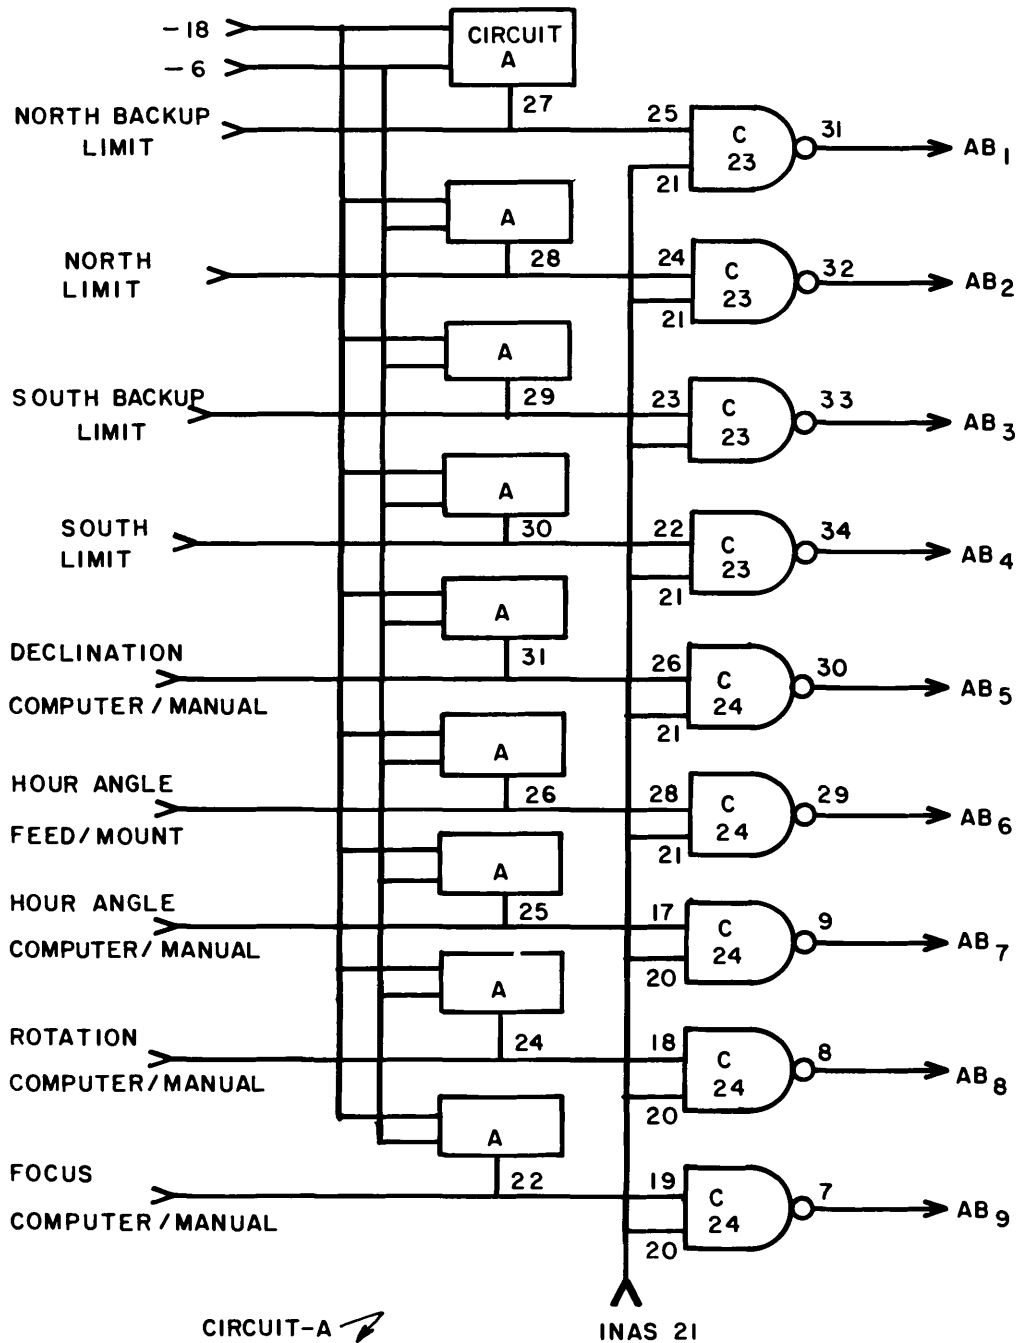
-18
-6
CIRCUIT A
27
NORTH BACKUP LIMIT
25
C 23
31
AB$_1$
21
A
NORTH LIMIT
28
24
C 23
32
AB$_2$
21
A
SOUTH BACKUP LIMIT
29
23
C 23
33
AB$_3$
A
SOUTH LIMIT
30
22
C 23
34
AB$_4$
21
A
DECLINATION COMPUTER / MANUAL
31
26
C 24
30
AB$_5$
21
A
HOUR ANGLE FEED/MOUNT
26
28
C 24
29
AB$_6$
21
A
HOUR ANGLE COMPUTER/ MANUAL
25
17
C 24
9
AB$_7$
20
A
ROTATION COMPUTER/MANUAL
24
18
C 24
8
AB$_8$
20
A
FOCUS COMPUTER / MANUAL
22
19
C 24
7
AB$_9$
20
CIRCUIT-A
INAS 21